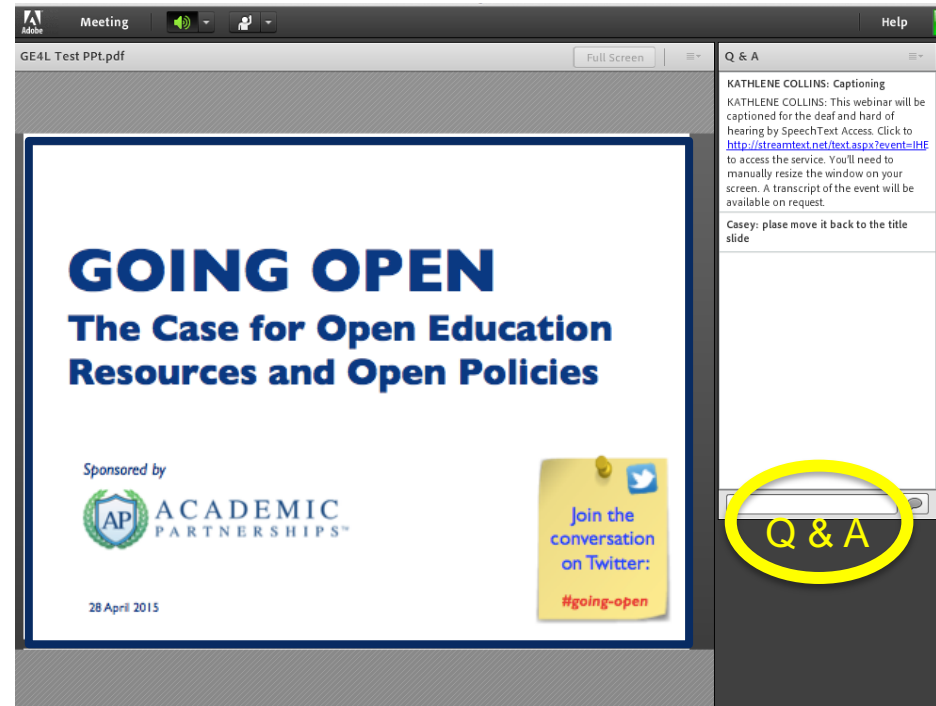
Adobe Meeting Help

GE4L Test PPt.pdf

Full Screen

Q & A

KATHLENE COLLINS: Captioning

KATHLENE COLLINS: This webinar will be captioned for the deaf and hard of hearing by SpeechText Access. Click to http://streamtext.net/text.aspx?event=IHE to access the service. You'll need to manually resize the window on your screen. A transcript of the event will be available on request.

Casey: plase move it back to the title slide

GOING OPEN

The Case for Open Education Resources and Open Policies

Sponsored by

AP ACADEMIC PARTNERSHIPS™

28 April 2015

Join the conversation on Twitter:

#going-open

Q & A